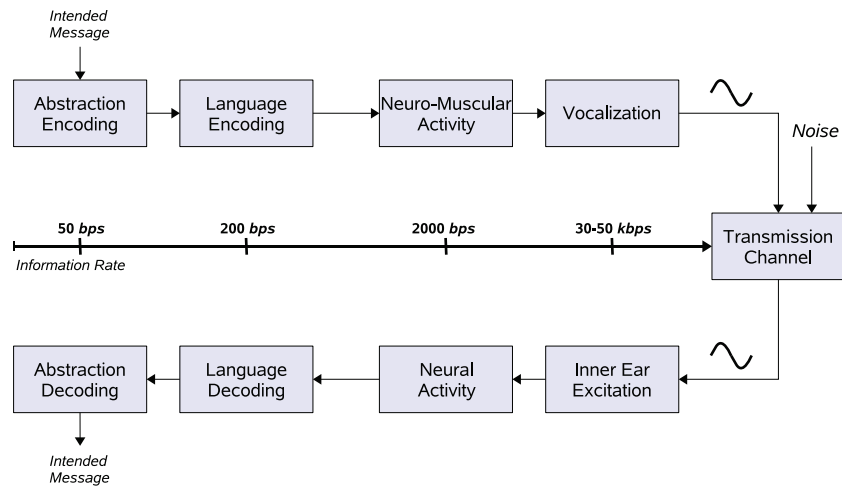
Intended Message

Abstraction Encoding

Language Encoding

Neuro-Muscular Activity

Vocalization

Noise

50 bps

200 bps

2000 bps

30-50 kbps

Information Rate

Transmission Channel

Abstraction Decoding

Language Decoding

Neural Activity

Inner Ear Excitation

Intended Message